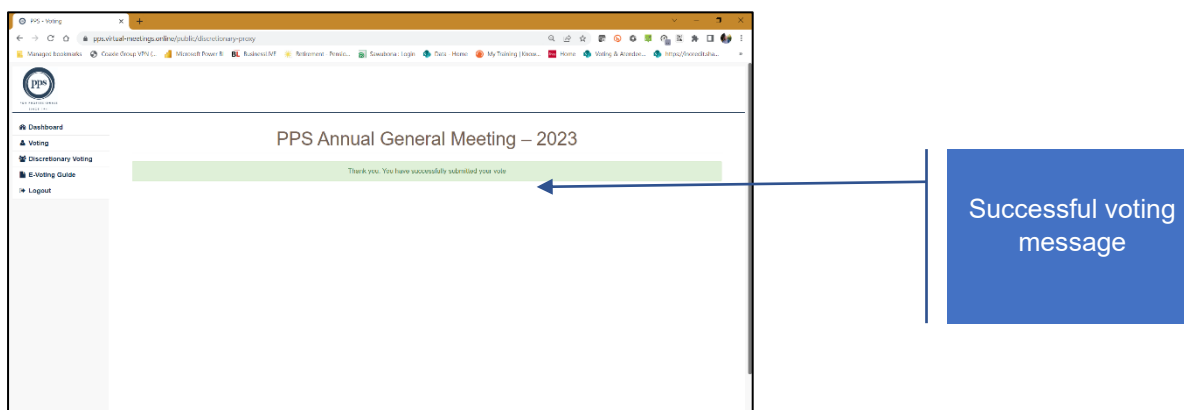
PPS - Voting

pps.virtual-meetings.online/public/discretionary-proxy

Managed bookmarks | Coode Group VPN (... | Microsoft Power B | Business MT | Retirement - Predic... | Sawabona : Login | Data - Home | My Training | Know... | Home | Voting & Attendan... | https://incredituha...

PPS

Dashboard
Voting
Discretionary Voting
E-Voting Guide
Logout

PPS Annual General Meeting – 2023

Thank you. You have successfully submitted your vote

Successful voting message